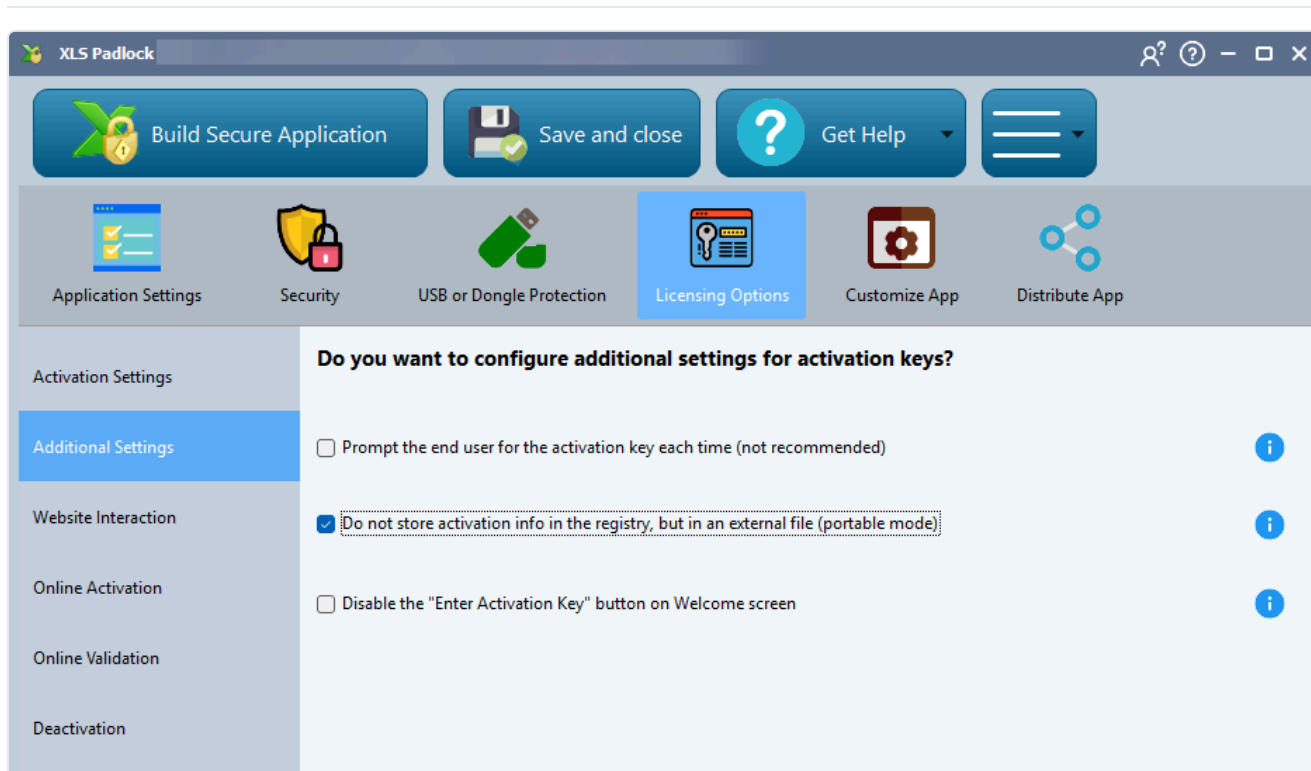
XLS Padlock

Build Secure Application

Save and close

Get Help

Application Settings

Security

USB or Dongle Protection

Licensing Options

Customize App

Distribute App

Activation Settings

Additional Settings

Website Interaction

Online Activation

Online Validation

Deactivation

Do you want to configure additional settings for activation keys?

Prompt the end user for the activation key each time (not recommended)

Do not store activation info in the registry, but in an external file (portable mode)

Disable the "Enter Activation Key" button on Welcome screen